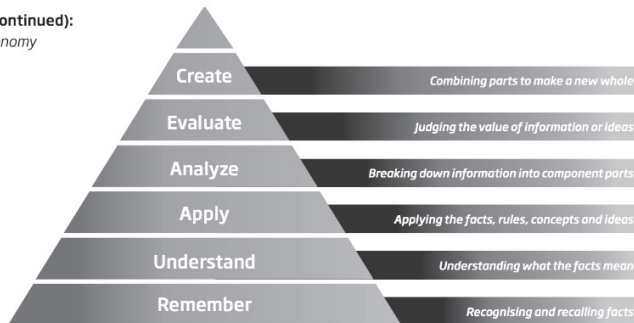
ontinued):
nomy

Create
Combining parts to make a new whole

Evaluate
Judging the value of information or ideas

Analyze
Breaking down information into component parts

Apply
Applying the facts, rules, concepts and ideas

Understand
Understanding what the facts mean

Remember
Recognising and recalling facts